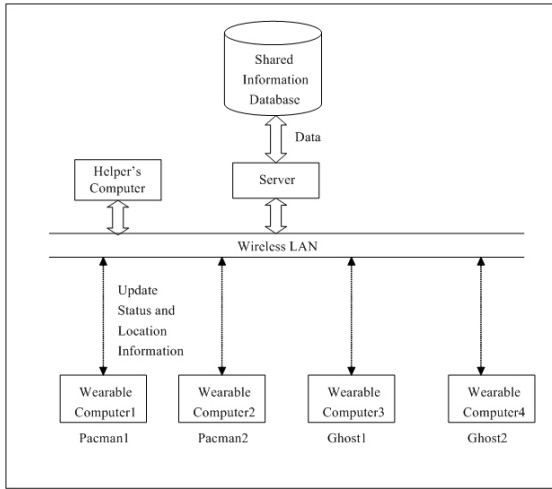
Shared Information Database

Data

Helper's Computer

Server

Wireless LAN

Update Status and Location Information

Wearable Computer1

Pacman1

Wearable Computer2

Pacman2

Wearable Computer3

Ghost1

Wearable Computer4

Ghost2